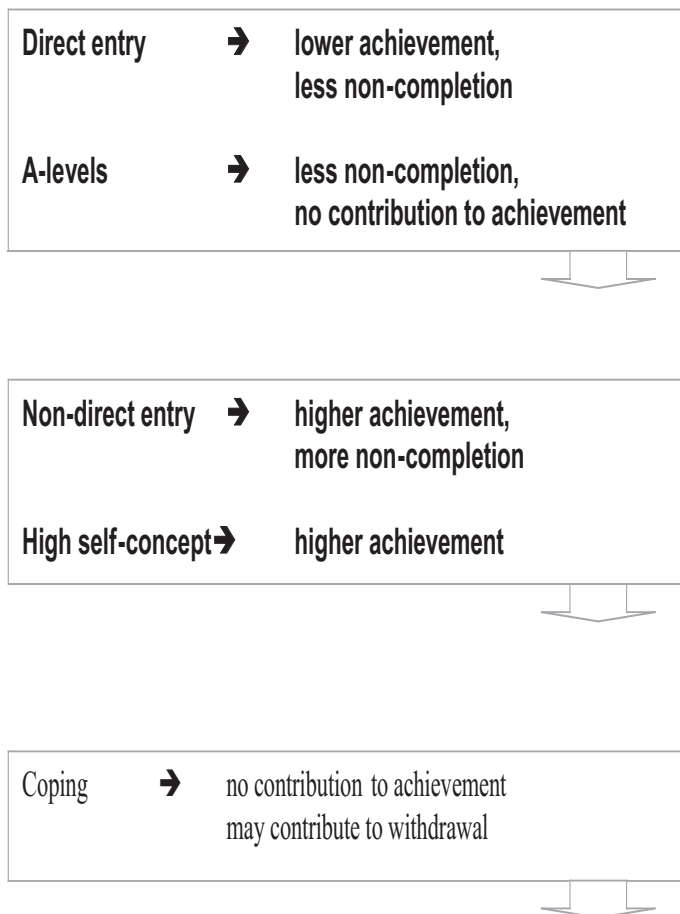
Direct entry ➔ lower achievement, less non-completion

A-levels ➔ less non-completion, no contribution to achievement

Non-direct entry ➔ higher achievement, more non-completion

High self-concept➔ higher achievement

Coping ➔ no contribution to achievement may contribute to withdrawal